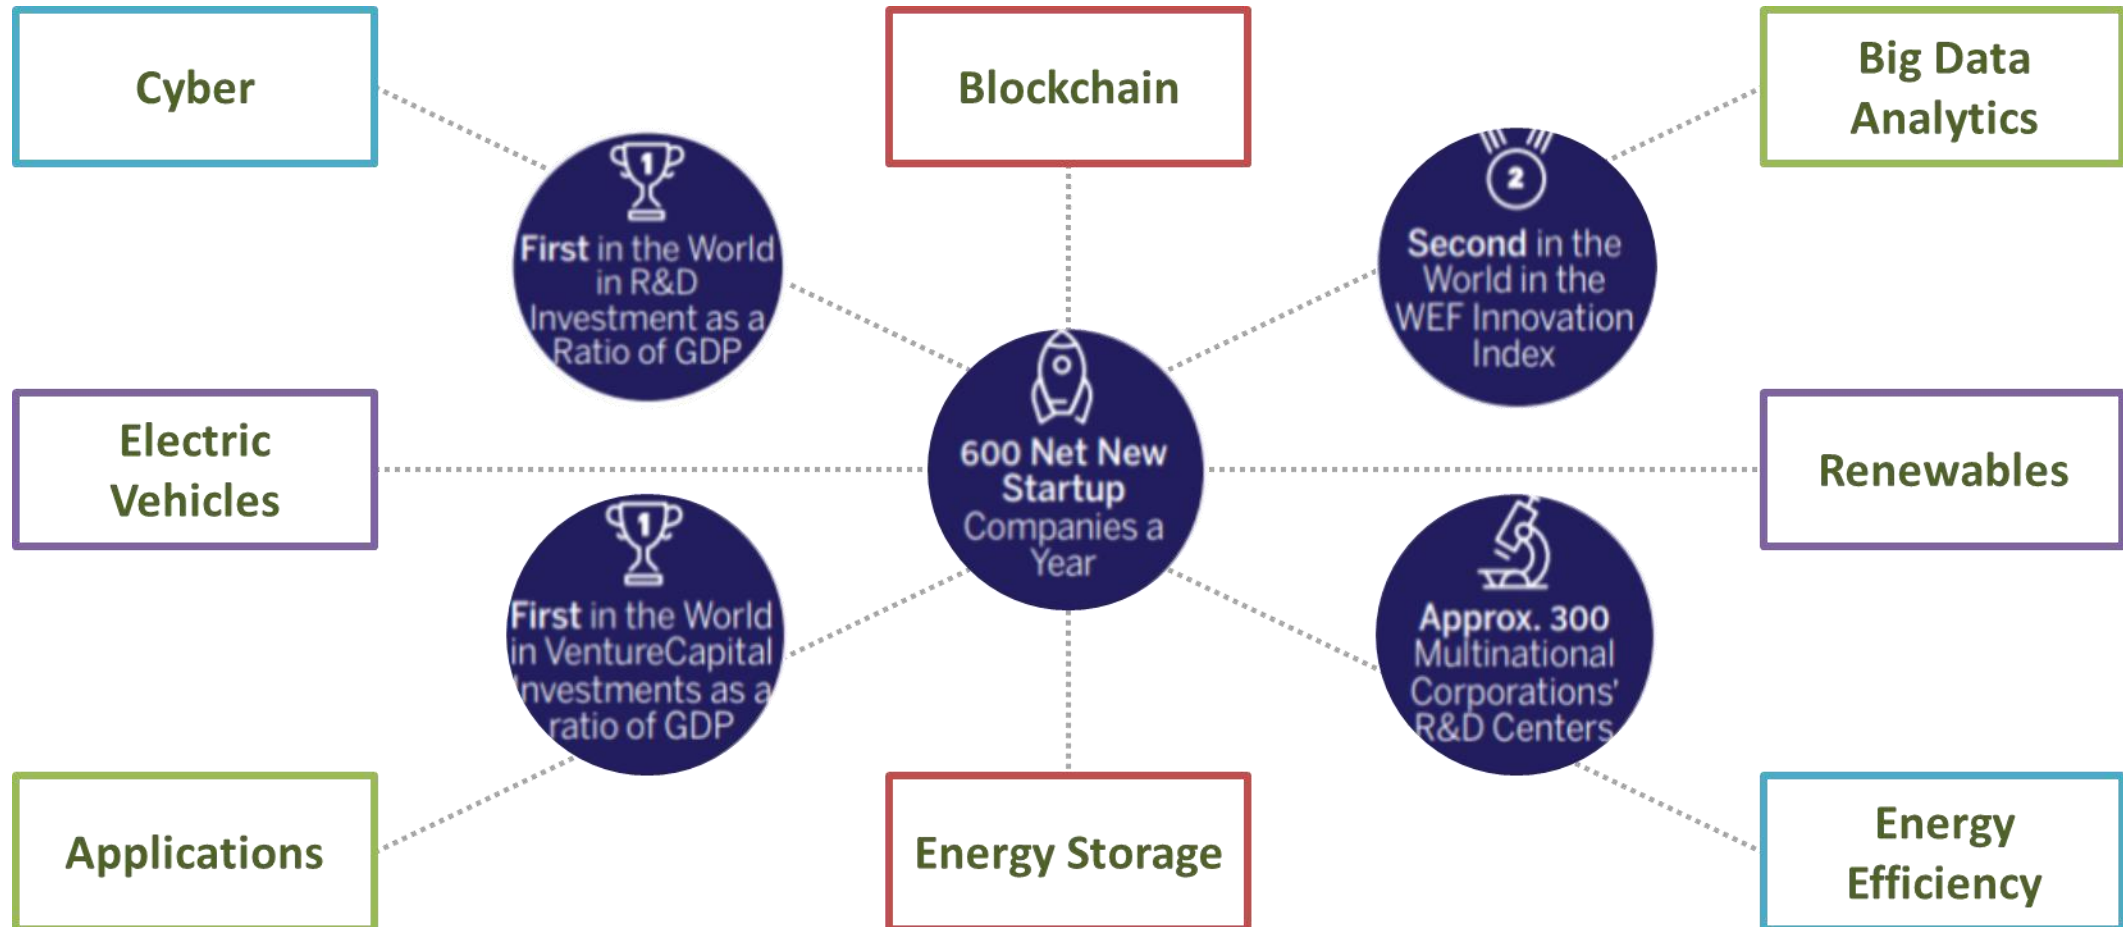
Cyber

Blockchain

Big Data Analytics

1

First in the World in R&D Investment as a Ratio of GDP

2

Second in the World in the WEF Innovation Index

Electric Vehicles

600 Net New Startup Companies a Year

Renewables

1

First in the World in VentureCapital Investments as a ratio of GDP

Approx. 300 Multinational Corporations' R&D Centers

Applications

Energy Storage

Energy Efficiency